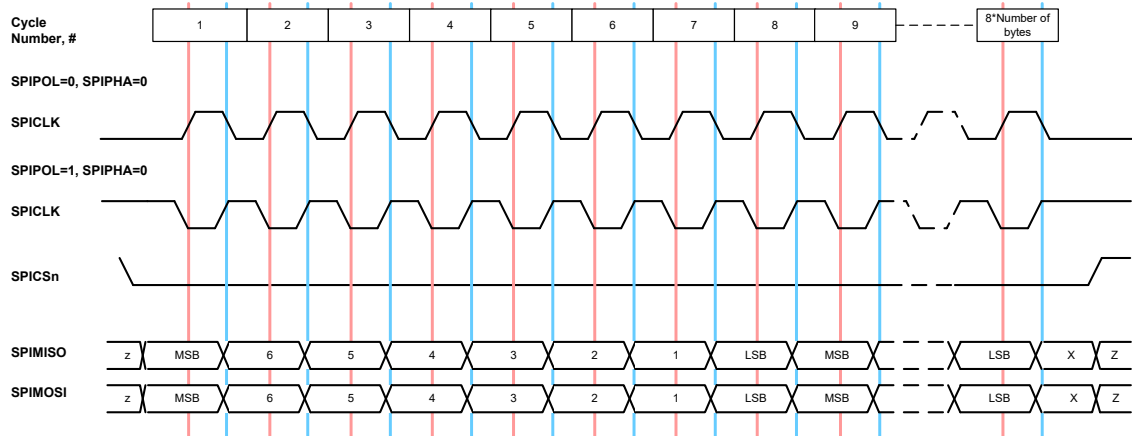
Cycle Number, #

| 1 | 2 | 3 | 4 | 5 | 6 | 7 | 8 | 9 | 8*Number of bytes |
|---|---|---|---|---|---|---|---|---|---|

SPIPOL=0, SPIPHA=0

SPICLK

SPIPOL=1, SPIPHA=0

SPICLK

SPICSn

SPIMISO z MSB 6 5 4 3 2 1 LSB MSB LSB X Z

SPIMOSI z MSB 6 5 4 3 2 1 LSB MSB LSB X Z